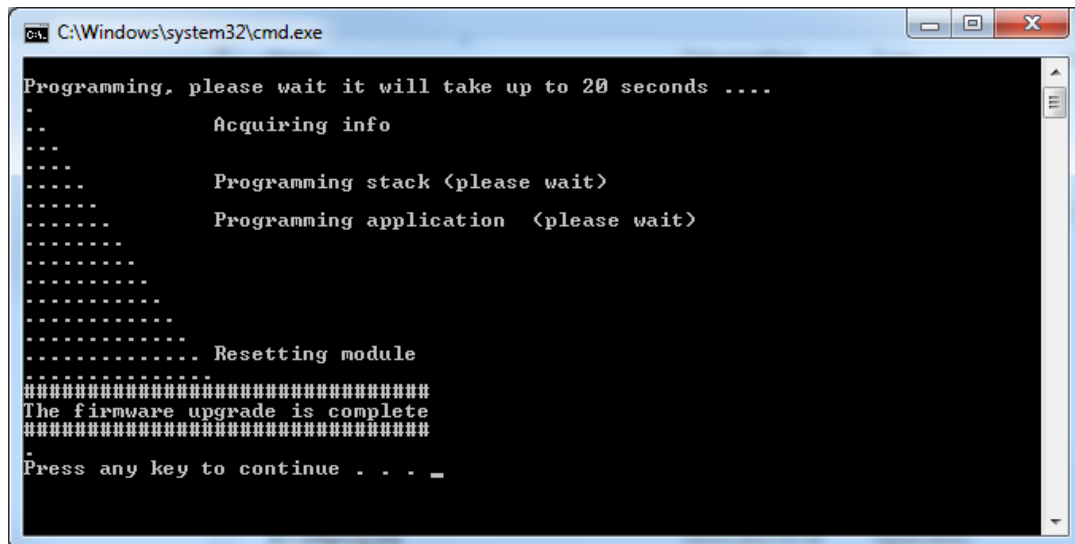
C:\Windows\system32\cmd.exe

Programming, please wait it will take up to 20 seconds ....
.
..              Acquiring info
...
....
.....           Programming stack (please wait)
......
.......         Programming application  (please wait)
........
.........
..........
...........
............
.............
.............. Resetting module
...............
################################
The firmware upgrade is complete
################################
.
Press any key to continue . . .